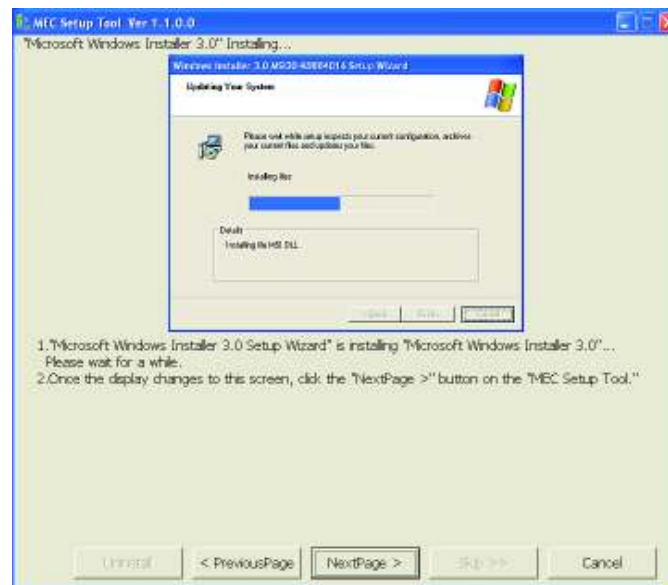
MEC Setup Tool Ver 1.1.0.0

"Microsoft Windows Installer 3.0" Installing...

Windows Installer 3.0 MS30-KB884016 Setup Wizard

Updating Your System

Please wait while setup inspects your current configuration, archives your current files and updates your files.

Installing files

Details

Installing file MSI.DLL

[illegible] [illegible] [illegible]

1."Microsoft Windows Installer 3.0 Setup Wizard" is installing "Microsoft Windows Installer 3.0"... Please wait for a while.

2.Once the display changes to this screen, click the "NextPage >" button on the "MEC Setup Tool."

Uninstall < PreviousPage NextPage > Skip >> Cancel